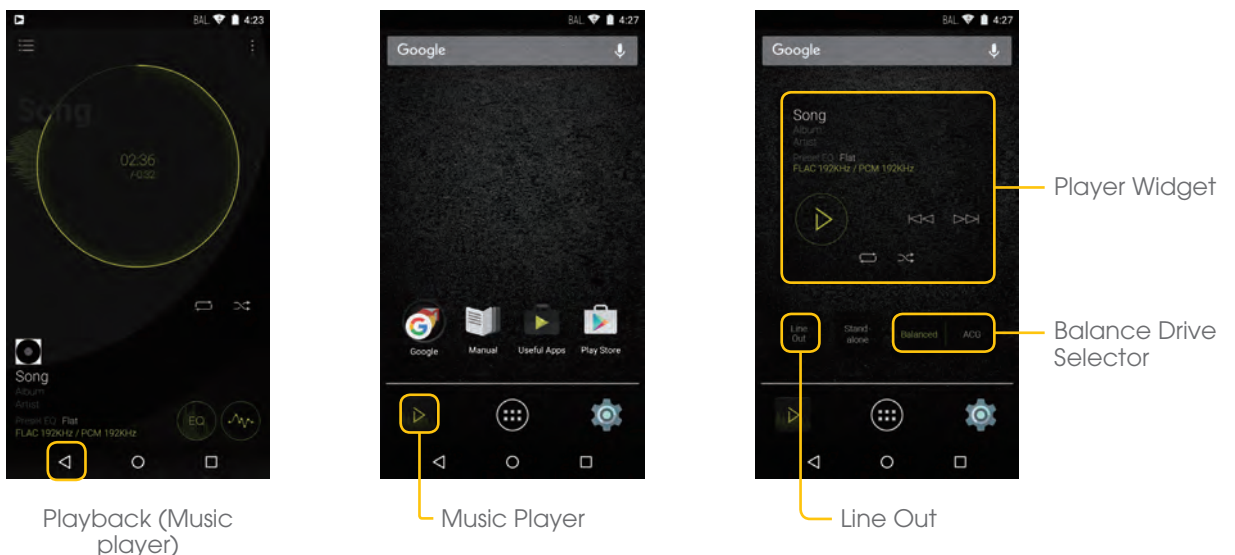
BAL 4:23

Song

02:36
/ 03:32

Song
Album
Artist
Preset EQ : Flat
FLAC 192KHz / PCM 192KHz

EQ

Playback (Music player)

BAL 4:27

Google

Google
Manual
Useful Apps
Play Store

Music Player

BAL 4:27

Google

Song
Album
Artist
Preset EQ : Flat
FLAC 192KHz / PCM 192KHz

Player Widget

Line Out
Stand-alone
Balanced
ACG

Balance Drive Selector

Line Out